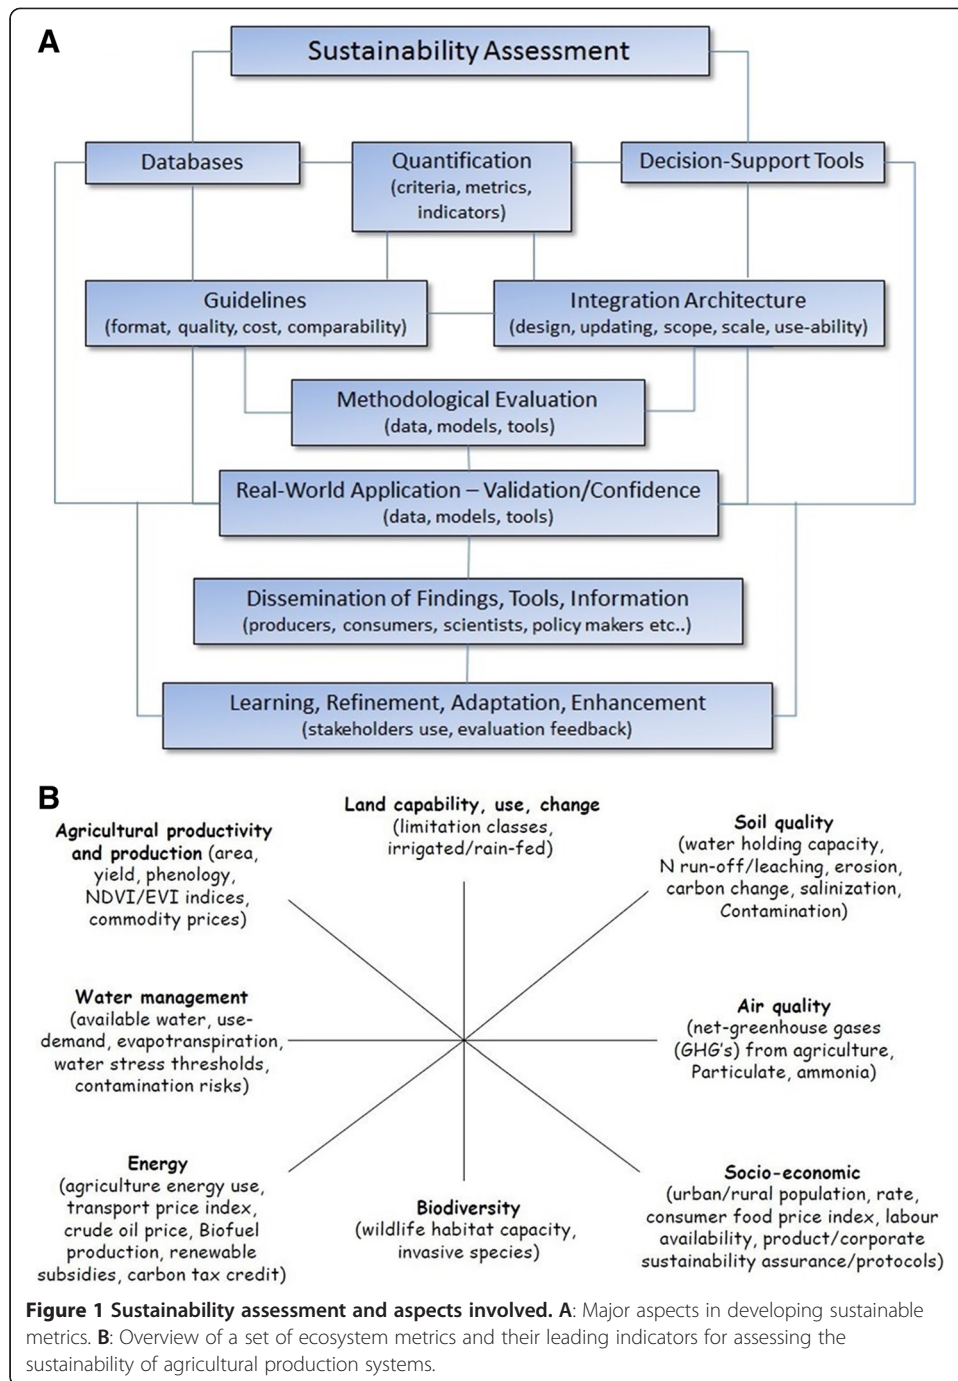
A

Sustainability Assessment

Databases

Quantification (criteria, metrics, indicators)

Decision-Support Tools

Guidelines (format, quality, cost, comparability)

Integration Architecture (design, updating, scope, scale, use-ability)

Methodological Evaluation (data, models, tools)

Real-World Application – Validation/Confidence (data, models, tools)

Dissemination of Findings, Tools, Information (producers, consumers, scientists, policy makers etc..)

Learning, Refinement, Adaptation, Enhancement (stakeholders use, evaluation feedback)

B

Land capability, use, change (limitation classes, irrigated/rain-fed)

Agricultural productivity and production (area, yield, phenology, NDVI/EVI indices, commodity prices)

Soil quality (water holding capacity, N run-off/leaching, erosion, carbon change, salinization, Contamination)

Water management (available water, use-demand, evapotranspiration, water stress thresholds, contamination risks)

Air quality (net-greenhouse gases (GHG's) from agriculture, Particulate, ammonia)

Energy (agriculture energy use, transport price index, crude oil price, Biofuel production, renewable subsidies, carbon tax credit)

Biodiversity (wildlife habitat capacity, invasive species)

Socio-economic (urban/rural population, rate, consumer food price index, labour availability, product/corporate sustainability assurance/protocols)

Figure 1 Sustainability assessment and aspects involved. A: Major aspects in developing sustainable metrics. B: Overview of a set of ecosystem metrics and their leading indicators for assessing the sustainability of agricultural production systems.